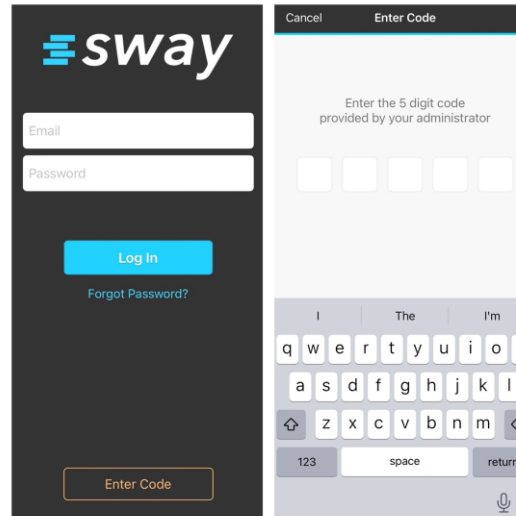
sway

Email

Password

Log In

Forgot Password?

Enter Code

Cancel Enter Code

Enter the 5 digit code provided by your administrator

I The I'm

q w e r t y u i o

a s d f g h j k l

z x c v b n m

123 space retur